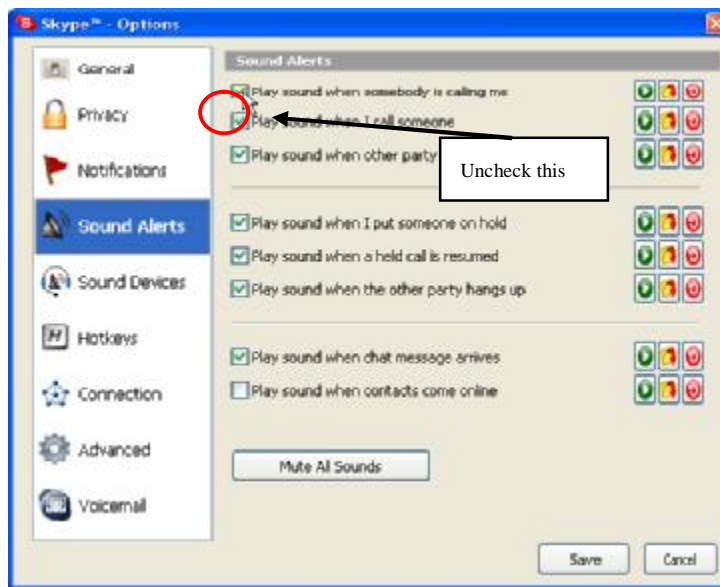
Skype™ - Options

General
Privacy
Notifications
Sound Alerts
Sound Devices
Hotkeys
Connection
Advanced
Voicemail

Sound Alerts

Play sound when somebody is calling me
Play sound when I call someone
Play sound when other party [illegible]

Uncheck this

Play sound when I put someone on hold
Play sound when a held call is resumed
Play sound when the other party hangs up

Play sound when chat message arrives
Play sound when contacts come online

Mute All Sounds

Save
Cancel